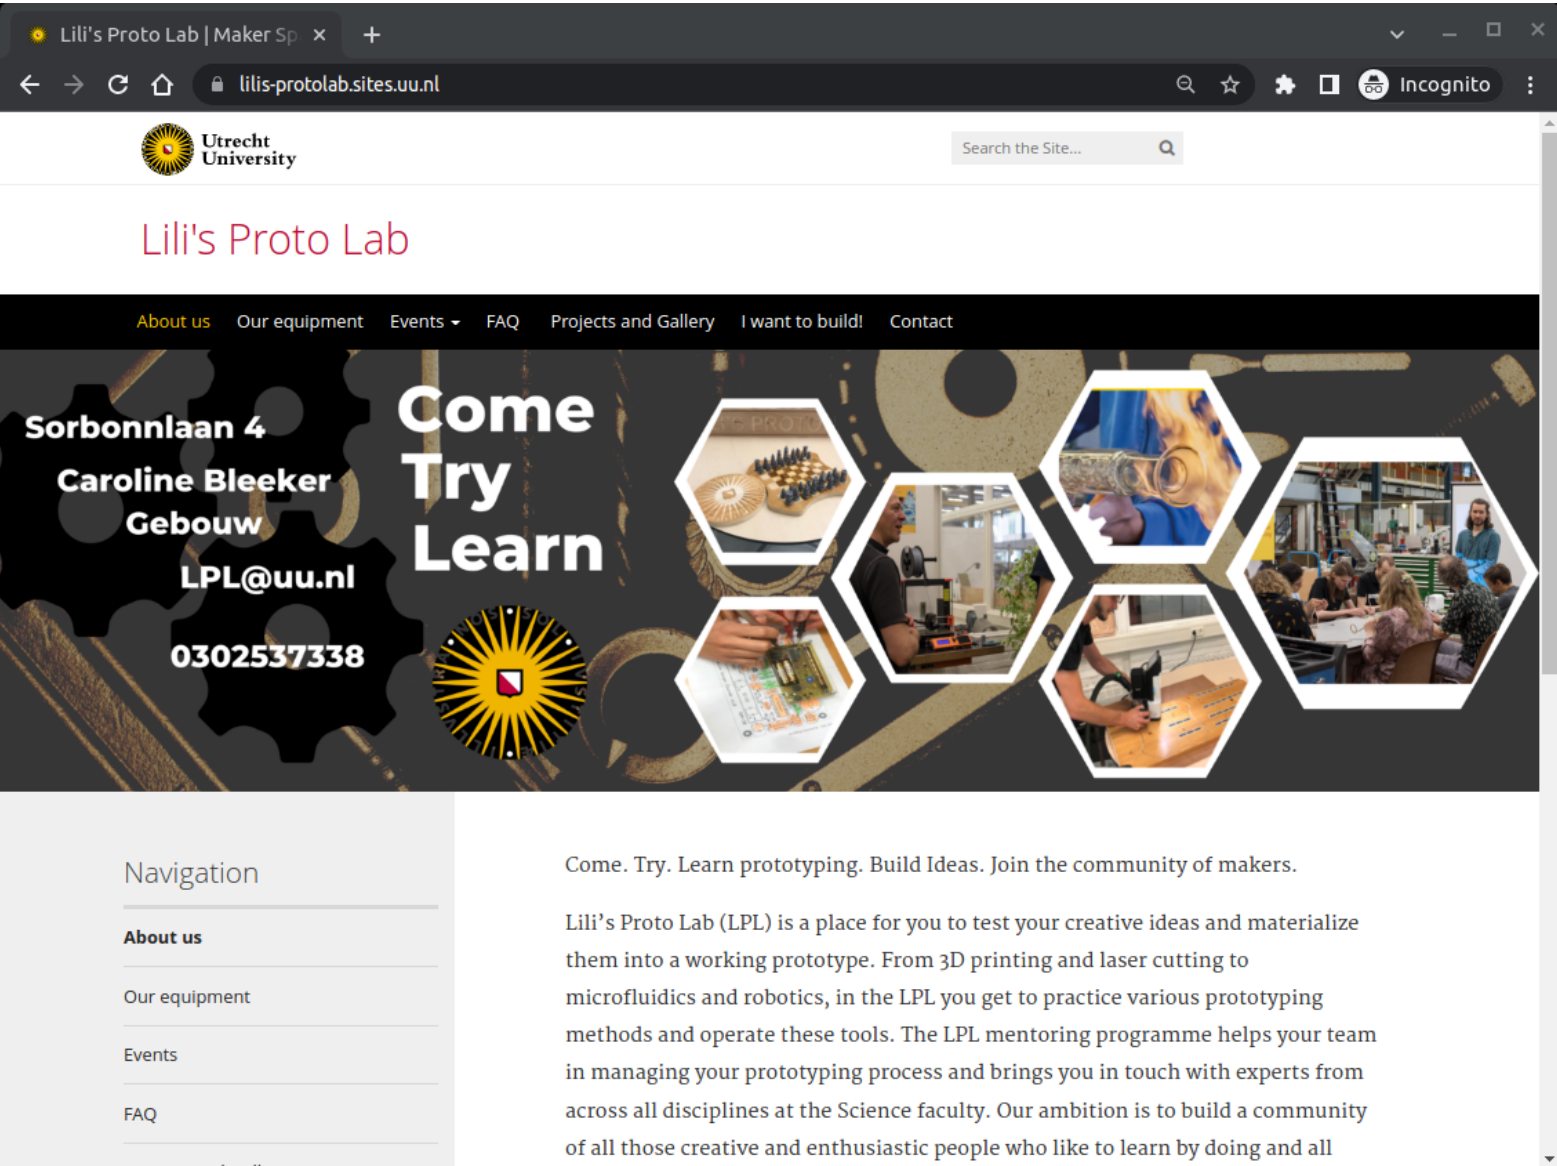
Lili's Proto Lab | Maker Sp ×
+
lilis-protolab.sites.uu.nl
Incognito

Utrecht University
Search the Site...

Lili's Proto Lab

About us Our equipment Events FAQ Projects and Gallery I want to build! Contact

Sorbonnlaan 4
Caroline Bleeker Gebouw
LPL@uu.nl
0302537338
Come Try Learn

Navigation
About us
Our equipment
Events
FAQ

Come. Try. Learn prototyping. Build Ideas. Join the community of makers.

Lili's Proto Lab (LPL) is a place for you to test your creative ideas and materialize them into a working prototype. From 3D printing and laser cutting to microfluidics and robotics, in the LPL you get to practice various prototyping methods and operate these tools. The LPL mentoring programme helps your team in managing your prototyping process and brings you in touch with experts from across all disciplines at the Science faculty. Our ambition is to build a community of all those creative and enthusiastic people who like to learn by doing and all